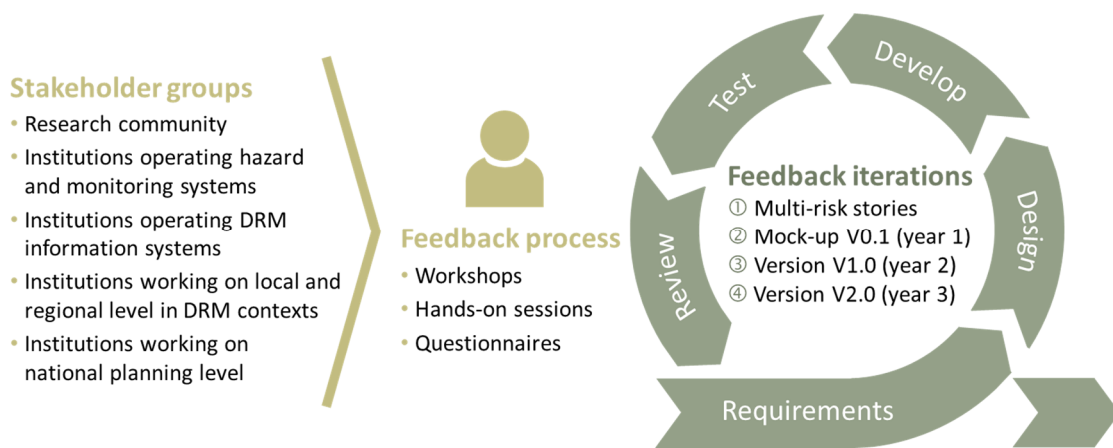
Stakeholder groups
• Research community
• Institutions operating hazard and monitoring systems
• Institutions operating DRM information systems
• Institutions working on local and regional level in DRM contexts
• Institutions working on national planning level

Feedback process
• Workshops
• Hands-on sessions
• Questionnaires

Test
Develop
Design
Review

Feedback iterations
① Multi-risk stories
② Mock-up V0.1 (year 1)
③ Version V1.0 (year 2)
④ Version V2.0 (year 3)

Requirements